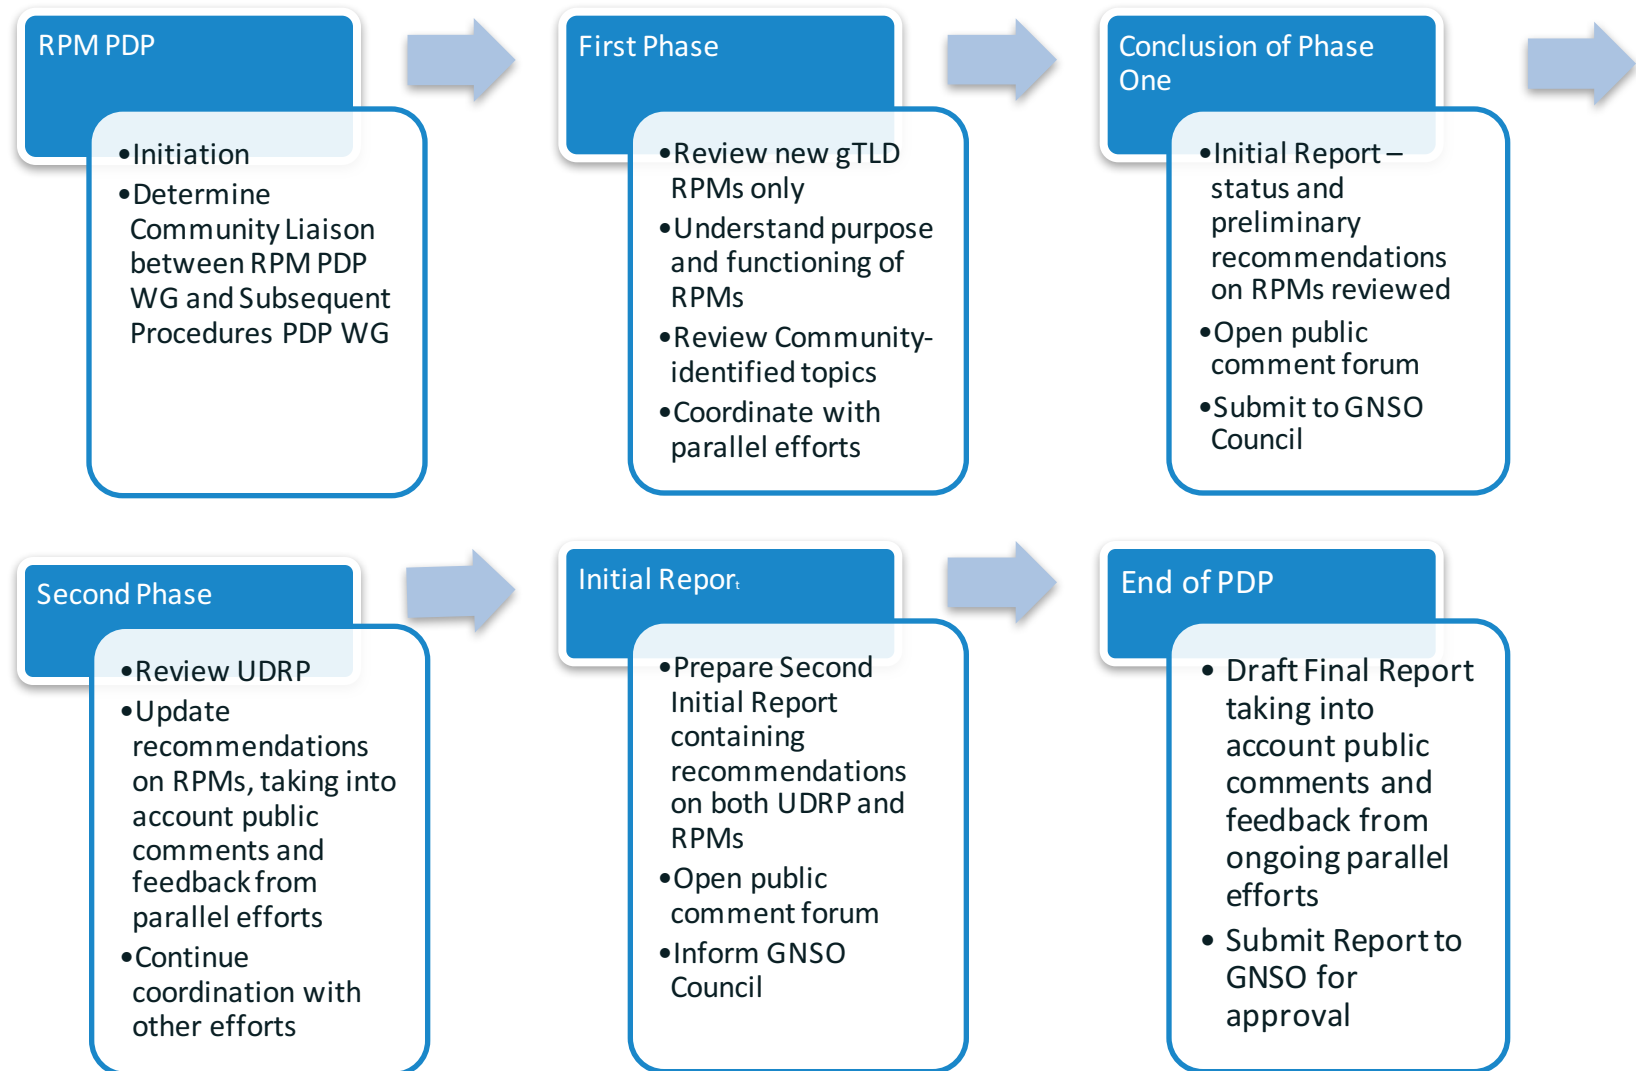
RPM PDP

• Initiation
• Determine Community Liaison between RPM PDP WG and Subsequent Procedures PDP WG

First Phase

• Review new gTLD RPMs only
• Understand purpose and functioning of RPMs
• Review Community-identified topics
• Coordinate with parallel efforts

Conclusion of Phase One

• Initial Report – status and preliminary recommendations on RPMs reviewed
• Open public comment forum
• Submit to GNSO Council

Second Phase

• Review UDRP
• Update recommendations on RPMs, taking into account public comments and feedback from parallel efforts
• Continue coordination with other efforts

Initial Report

• Prepare Second Initial Report containing recommendations on both UDRP and RPMs
• Open public comment forum
• Inform GNSO Council

End of PDP

• Draft Final Report taking into account public comments and feedback from ongoing parallel efforts
• Submit Report to GNSO for approval